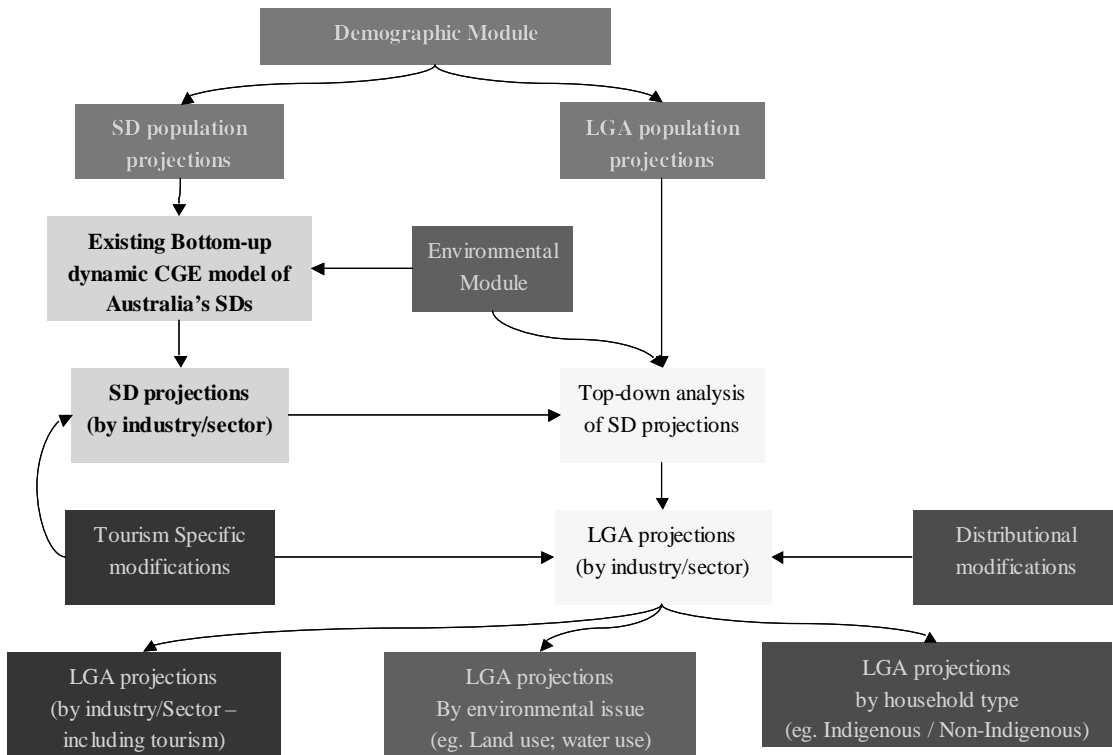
Demographic Module

SD population projections

LGA population projections

Existing Bottom-up dynamic CGE model of Australia's SDs

Environmental Module

SD projections (by industry/sector)

Top-down analysis of SD projections

Tourism Specific modifications

LGA projections (by industry/sector)

Distributional modifications

LGA projections (by industry/Sector – including tourism)

LGA projections By environmental issue (eg. Land use; water use)

LGA projections by household type (eg. Indigenous / Non-Indigenous)